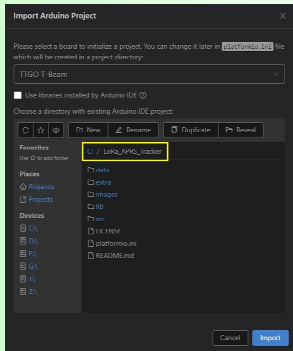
Import Arduino Project

Please select a board to initialize a project. You can change it later in platformio.ini file which will be created in a project directory:

TTGO T-Beam

Use libraries installed by Arduino IDE

Choose a directory with existing Arduino IDE project:

New
Rename
Duplicate
Reveal

Favorites
Use ☆ to add folder

Places
Projects
Projects

Devices
C:\
D:\
F:\
G:\
J:\
Z:\

/ LoRa_APRS_Tracker

data
extra
images
lib
src
LICENSE
platformio.ini
README.md

Cancel
Import